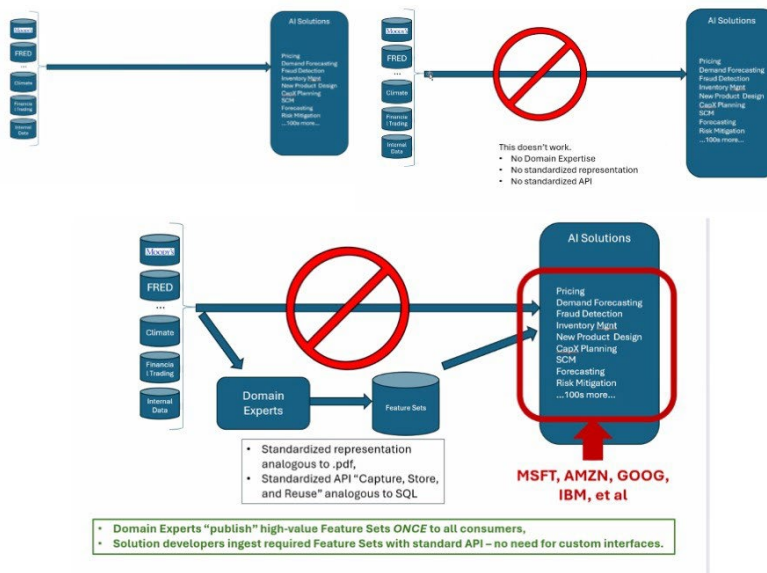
Moody's
FRED
...
Climate
Financial Trading
Internal Data

AI Solutions
Pricing
Demand Forecasting
Fraud Detection
Inventory Mgnt
New Product Design
CapX Planning
SCM
Forecasting
Risk Mitigation
...100s more...

Moody's
FRED
...
Climate
Financia l Trading
Internal Data

This doesn't work.
• No Domain Expertise
• No standardized representation
• No standardized API

AI Solutions
Pricing
Demand Forecasting
Fraud Detection
Inventory Mgnt
New Product Design
CapX Planning
SCM
Forecasting
Risk Mitigation
...100s more...

Moody's
FRED
...
Climate
Financia l Trading
Internal Data

Domain Experts
Feature Sets

• Standardized representation analogous to .pdf,
• Standardized API "Capture, Store, and Reuse" analogous to SQL

AI Solutions
Pricing
Demand Forecasting
Fraud Detection
Inventory Mgnt
New Product Design
CapX Planning
SCM
Forecasting
Risk Mitigation
...100s more...

MSFT, AMZN, GOOG, IBM, et al

• Domain Experts "publish" high-value Feature Sets ONCE to all consumers,
• Solution developers ingest required Feature Sets with standard API – no need for custom interfaces.